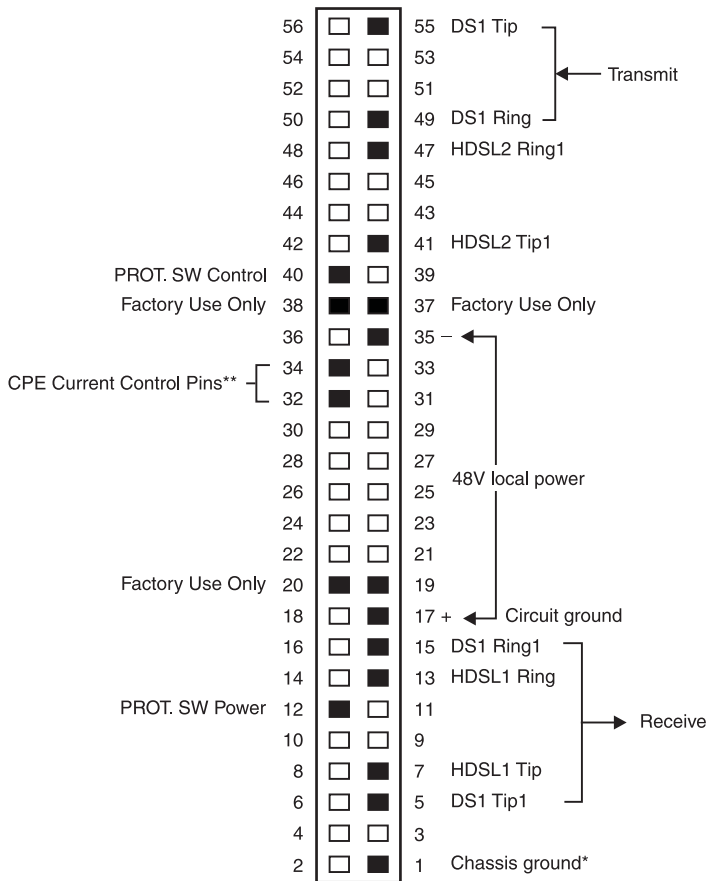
56 55 DS1 Tip
54 53
52 51
50 49 DS1 Ring
Transmit
48 47 HDSL2 Ring1
46 45
44 43
42 41 HDSL2 Tip1
PROT. SW Control 40 39
Factory Use Only 38 37 Factory Use Only
36 35 –
CPE Current Control Pins** 34 33
32 31
30 29
28 27
48V local power
26 25
24 23
22 21
Factory Use Only 20 19
18 17 + Circuit ground
16 15 DS1 Ring1
14 13 HDSL1 Ring
PROT. SW Power 12 11
Receive
10 9
8 7 HDSL1 Tip
6 5 DS1 Tip1
4 3
2 1 Chassis ground*